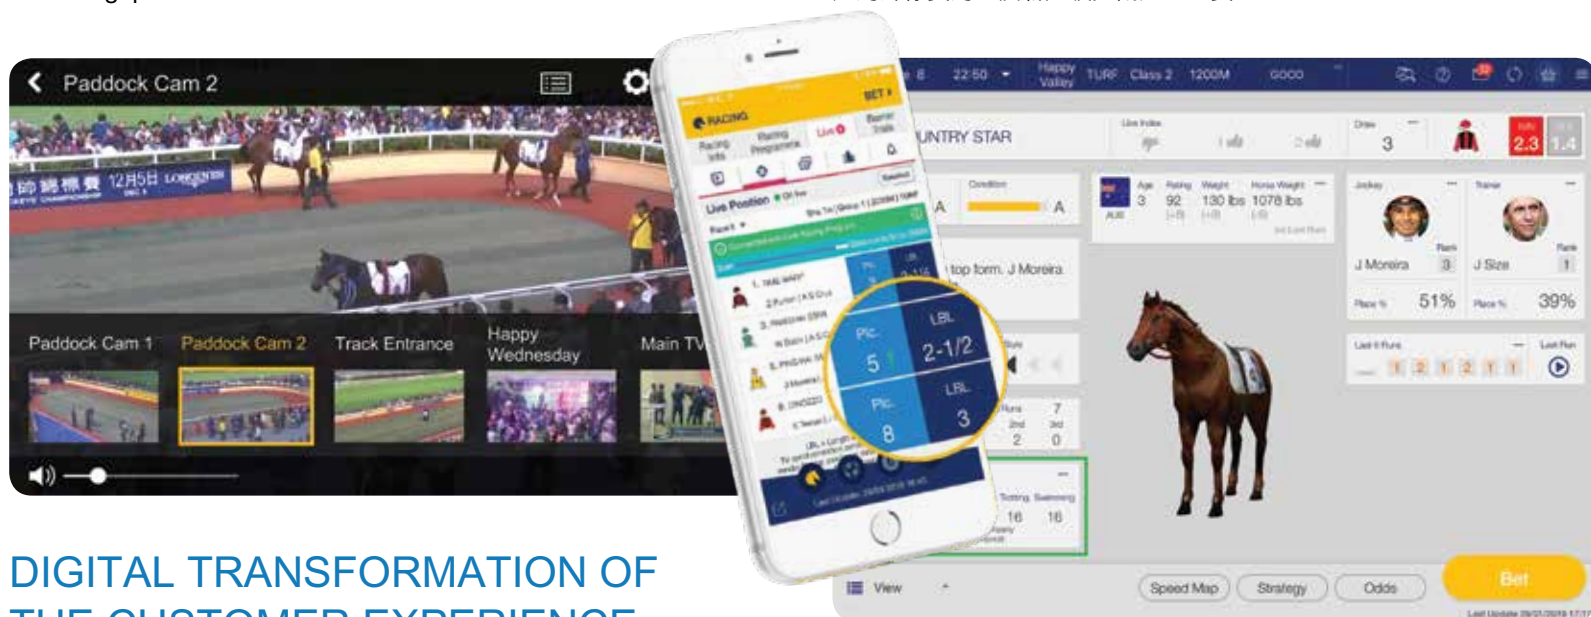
Paddock Cam 2

12月5日 LONGINES

Paddock Cam 1
Paddock Cam 2
Track Entrance
Happy Wednesday
Main TV

RACING
BET
Racing Info
Racing Programme
Live
Barrier Trials
Live Position

Plc.
5
LBL
2-1/2
Plc.
8
LBL
3

22:50
Happy Valley
TURF
Class 2
1200M
GOOD

UNTRY STAR
Draw
3
2.3
1.4

Age 3
Rating 92
Weight 130 lbs
Horse Weight 1078 lbs

Jockey
J Moreira
Rank 3
Place % 51%

Trainer
J Size
Rank 1
Place % 39%

top form. J Moreira

Condition
A
A

Last 6 Runs
1 2 1 2 1 1

7
2nd 2
3rd 0

16
16

View
Speed Map
Strategy
Odds
Bet

DIGITAL TRANSFORMATION OF
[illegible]